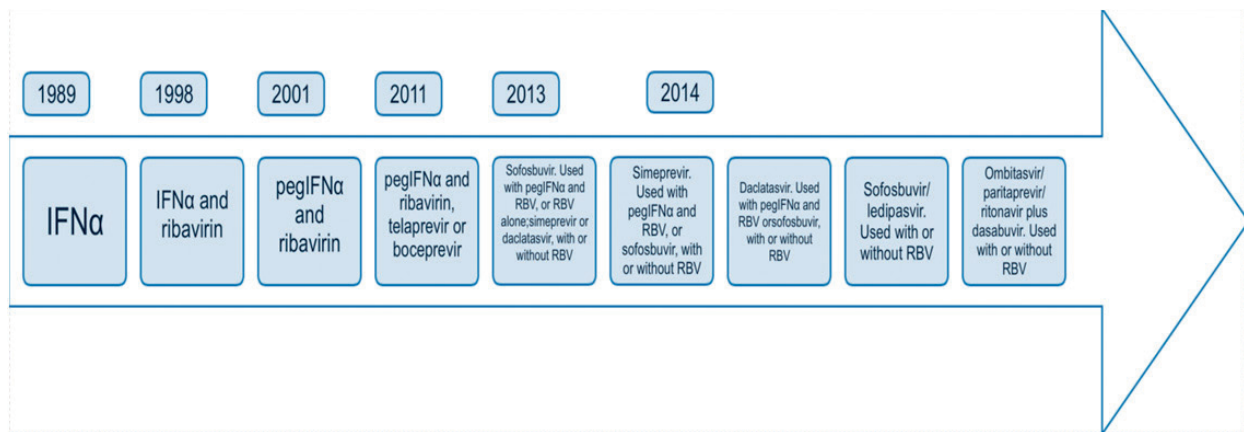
1989

1998

2001

2011

2013

2014

IFNα

IFNα and ribavirin

pegIFNα and ribavirin

pegIFNα and ribavirin, telaprevir or boceprevir

Sofosbuvir. Used with pegIFNα and RBV, or RBV alone;simeprevir or daclatasvir, with or without RBV

Simeprevir. Used with pegIFNα and RBV, or sofosbuvir, with or without RBV

Daclatasvir. Used with pegIFNα and RBV orsofosbuvir, with or without RBV

Sofosbuvir/ ledipasvir. Used with or without RBV

Ombitasvir/ paritaprevir/ ritonavir plus dasabuvir. Used with or without RBV